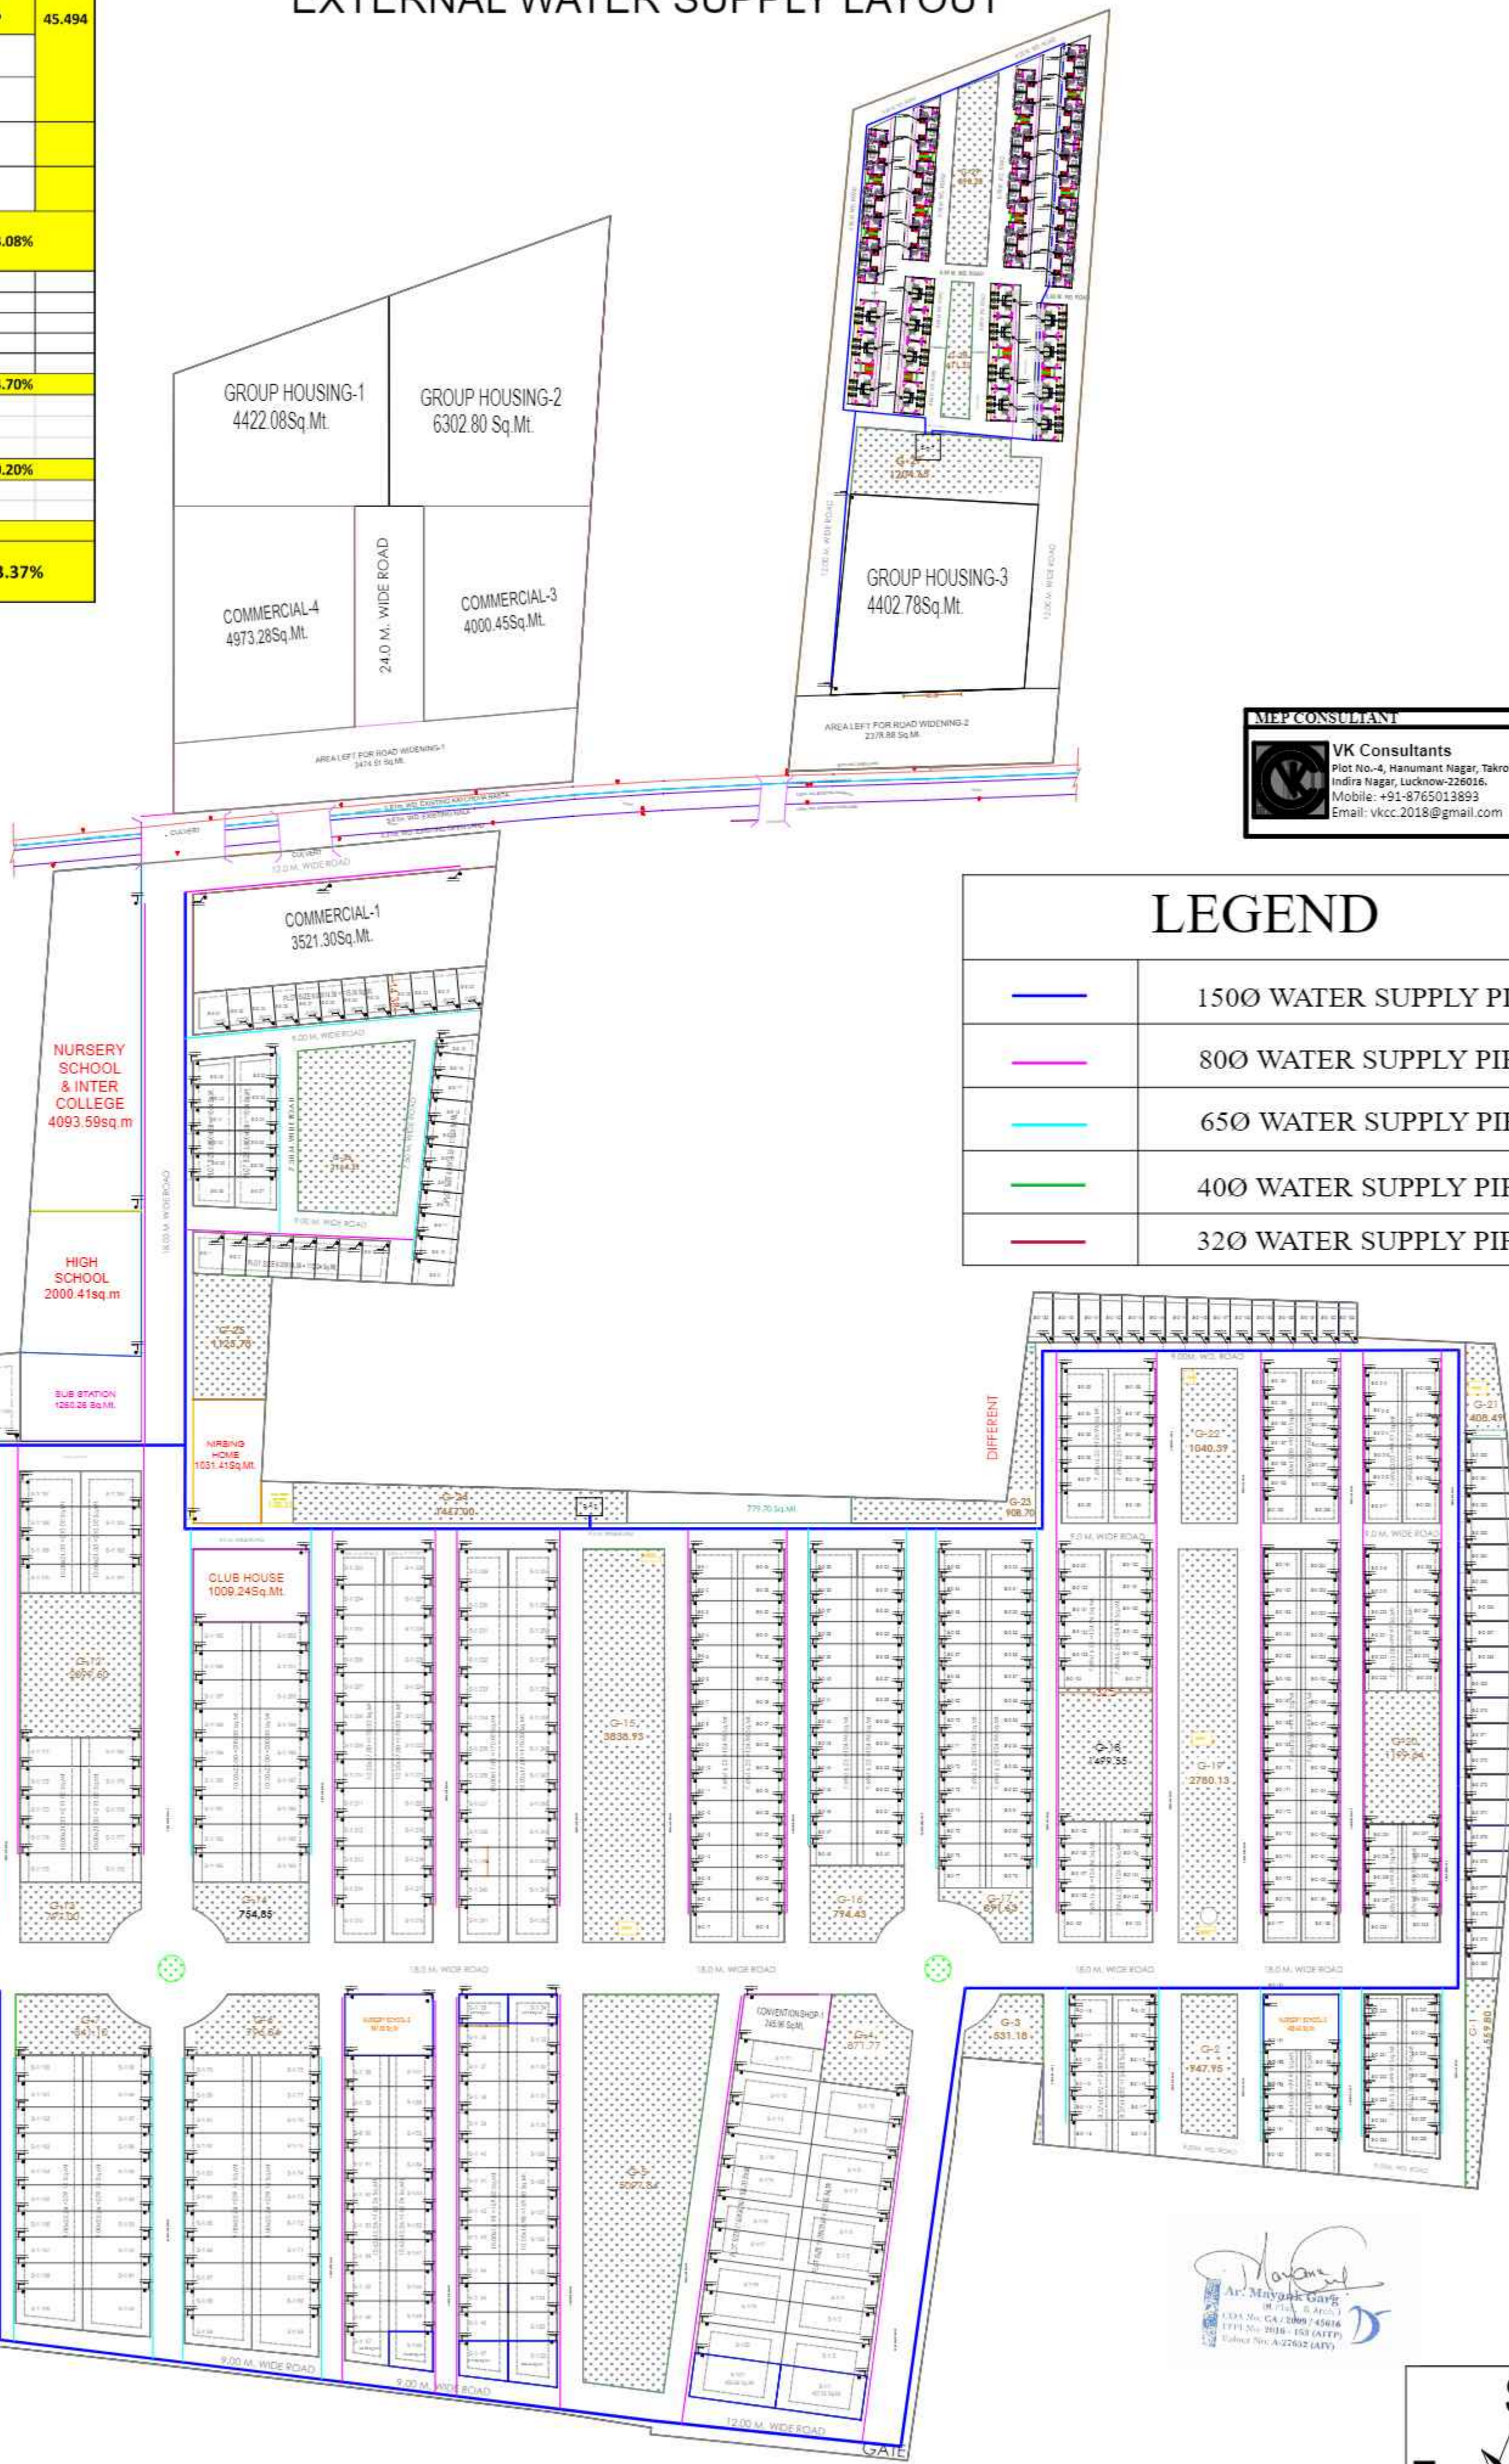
EXTERNAL WATER SUPPLY LAYOUT

45.494

.08%

.70%

.20%

3.37%

GROUP HOUSING-1
4422.08Sq.Mt.

GROUP HOUSING-2
6302.80 Sq.Mt.

24.0 M. WIDE ROAD

COMMERCIAL-4
4973.28Sq.Mt.

COMMERCIAL-3
4000.45Sq.Mt.

AREA LEFT FOR ROAD WIDENING-1
3474.51 Sq.Mt.

GROUP HOUSING-3
4402.78Sq.Mt.

AREA LEFT FOR ROAD WIDENING-2
2378.88 Sq.Mt.

G-27
1209.58

CULVERT

CULVERT

12.0 M. WIDE ROAD

MEP CONSULTANT
VK Consultants
Plot No.-4, Hanumant Nagar, Takro
Indira Nagar, Lucknow-226016.
Mobile: +91-8765013893
Email: vkcc.2018@gmail.com

LEGEND

| | |
|---|---|
| | 150Ø WATER SUPPLY PI |
| | 80Ø WATER SUPPLY PIP |
| | 65Ø WATER SUPPLY PIP |
| | 40Ø WATER SUPPLY PIP |
| | 32Ø WATER SUPPLY PIP |

COMMERCIAL-1
3521.30Sq.Mt.

9.00 M. WIDE ROAD

NURSERY SCHOOL & INTER COLLEGE
4093.59sq.m

18.00 M. WIDE ROAD

HIGH SCHOOL
2000.41sq.m

G-25
1135.70

SUB STATION
1260.26 Sq.Mt.

NIRSING HOME
1031.41Sq.Mt.

G-24
7447.00

779.70 Sq.Mt.

DIFFERENT

G-23
908.70

9.00M. WD. ROAD

G-22
1040.39

G-21
408.49

9.0 M. WIDE ROAD

CLUB HOUSE
1009.24Sq.Mt.

G-13
2656.60

G-15
3838.93

G-18
1499.35

G-19
2780.13

G-20
1199.84

G-12
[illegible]

G-14
754.85

G-16
794.43

G-17
691.43

18.0 M. WIDE ROAD

18.0 M. WIDE ROAD

18.0 M. WIDE ROAD

18.0 M. WIDE ROAD

G-11
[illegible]

G-6
754.64

CONVENTION SHOP-1
245.96 Sq.Mt.

G-4
871.77

G-3
531.18

G-5
947.95

G-1

G-2
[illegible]

9.00 M. WIDE ROAD

9.00 M. WIDE ROAD

12.00 M. WIDE ROAD

GATE

Ar. Mayank Garg
(M.Plan. & Arch.)
COA No. CA / 2009 / 45616
ITPI No. 2016 - 153 (AITP)
Valuer No. A-27632 (AIV)